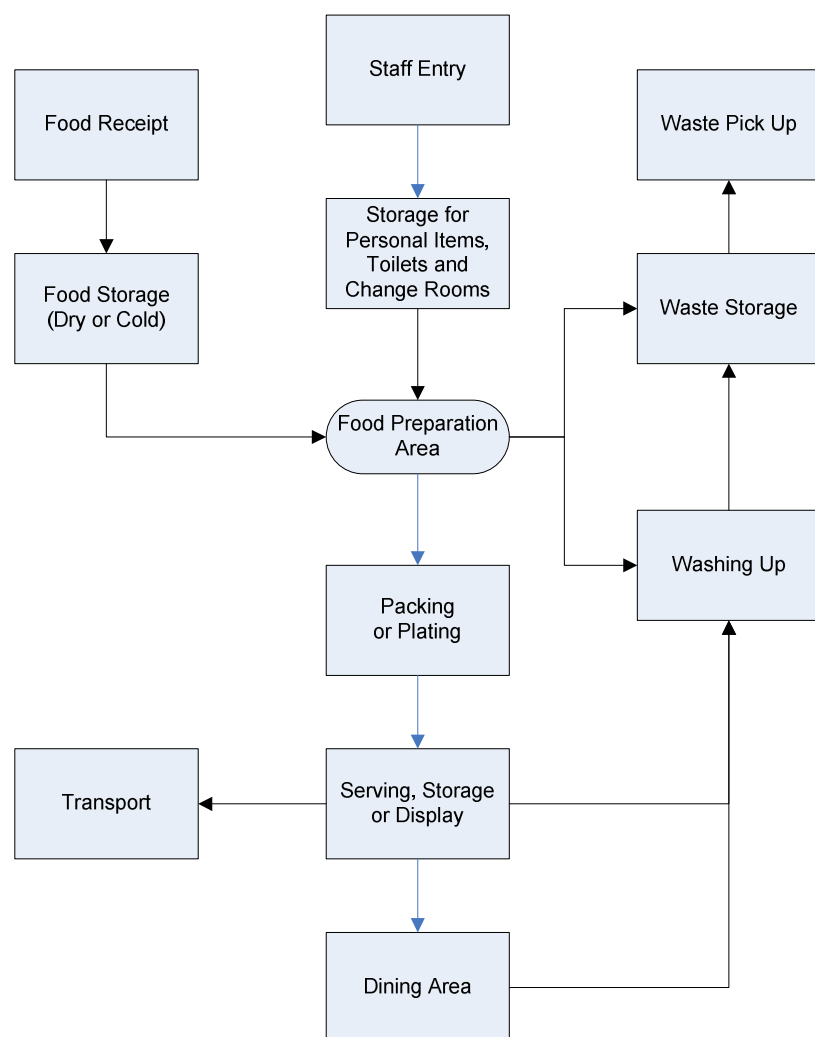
Staff Entry

Food Receipt

Waste Pick Up

Storage for Personal Items, Toilets and Change Rooms

Food Storage (Dry or Cold)

Waste Storage

Food Preparation Area

Washing Up

Packing or Plating

Transport

Serving, Storage or Display

Dining Area